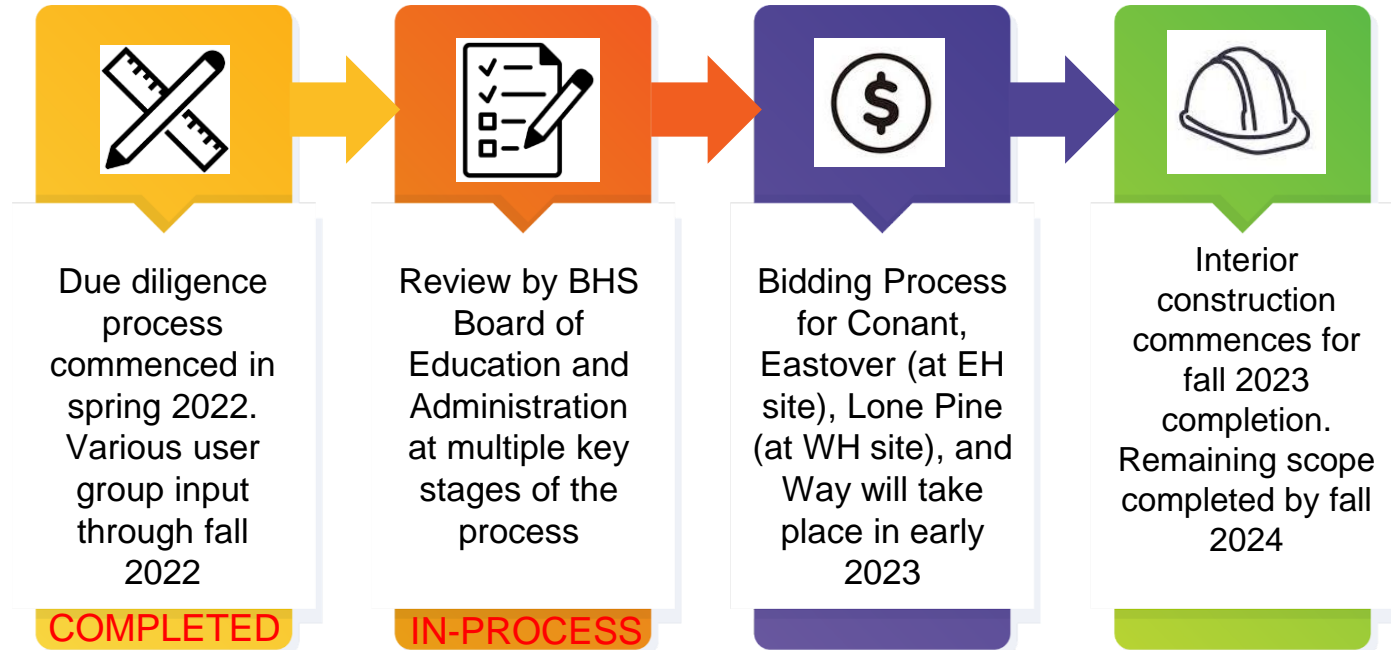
Due diligence process commenced in spring 2022. Various user group input through fall 2022

COMPLETED

Review by BHS Board of Education and Administration at multiple key stages of the process

IN-PROCESS

$

Bidding Process for Conant, Eastover (at EH site), Lone Pine (at WH site), and Way will take place in early 2023

Interior construction commences for fall 2023 completion. Remaining scope completed by fall 2024